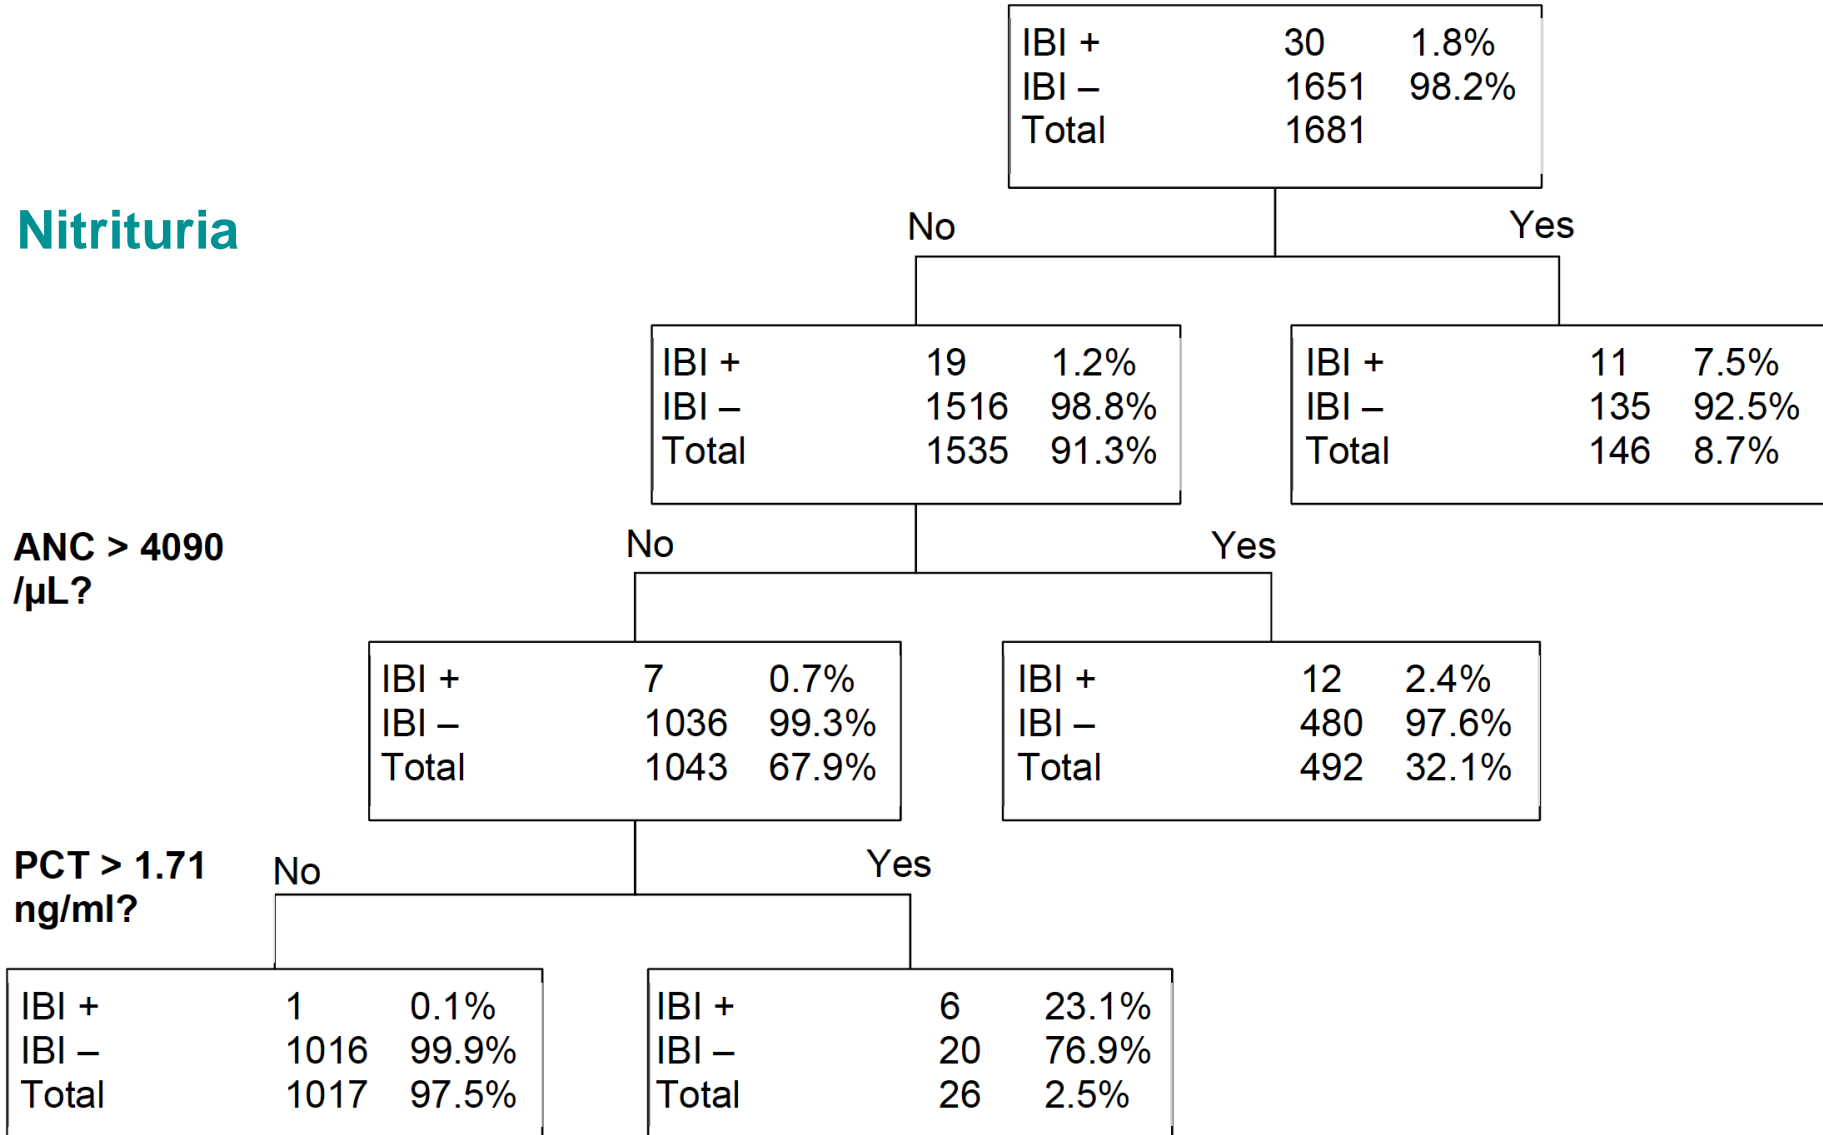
| | | |
|---|---|---|
| IBI + | 30 | 1.8% |
| IBI – | 1651 | 98.2% |
| Total | 1681 | |

Nitrituria

No

Yes

| | | |
|---|---|---|
| IBI + | 19 | 1.2% |
| IBI – | 1516 | 98.8% |
| Total | 1535 | 91.3% |

| | | |
|---|---|---|
| IBI + | 11 | 7.5% |
| IBI – | 135 | 92.5% |
| Total | 146 | 8.7% |

ANC > 4090 /µL?

No

Yes

| | | |
|---|---|---|
| IBI + | 7 | 0.7% |
| IBI – | 1036 | 99.3% |
| Total | 1043 | 67.9% |

| | | |
|---|---|---|
| IBI + | 12 | 2.4% |
| IBI – | 480 | 97.6% |
| Total | 492 | 32.1% |

PCT > 1.71 ng/ml?

No

Yes

| | | |
|---|---|---|
| IBI + | 1 | 0.1% |
| IBI – | 1016 | 99.9% |
| Total | 1017 | 97.5% |

| | | |
|---|---|---|
| IBI + | 6 | 23.1% |
| IBI – | 20 | 76.9% |
| Total | 26 | 2.5% |